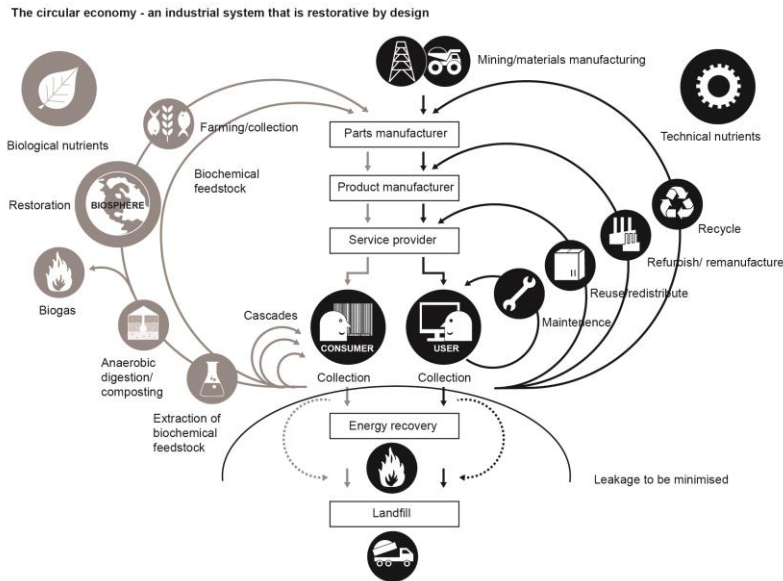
The circular economy - an industrial system that is restorative by design

Mining/materials manufacturing

Biological nutrients

Farming/collection

Parts manufacturer

Technical nutrients

Biochemical feedstock

Product manufacturer

Restoration

BIOSPHERE

Recycle

Service provider

Refurbish/ remanufacture

Biogas

Reuse/redistribute

Cascades

Maintenence

CONSUMER

USER

Anaerobic digestion/ composting

Collection

Collection

Extraction of biochemical feedstock

Energy recovery

Leakage to be minimised

Landfill